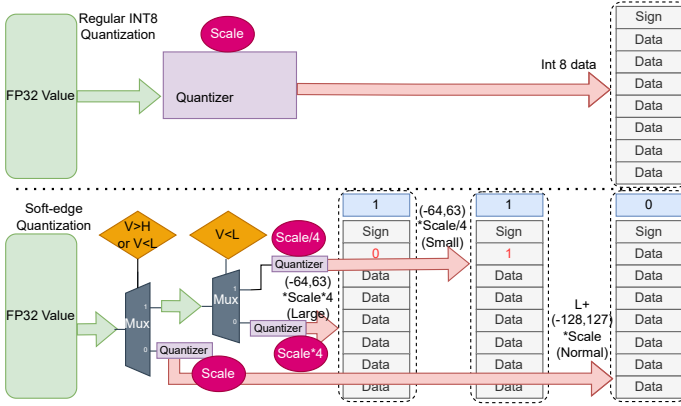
Regular INT8 Quantization

Scale

FP32 Value

Quantizer

Int 8 data

| Sign |
|---|
| Data |
| Data |
| Data |
| Data |
| Data |
| Data |
| Data |

Soft-edge Quantization

V>H or V<L

V<L

Scale/4

FP32 Value

Mux

1

0

Mux

1

0

Quantizer

(-64,63) *Scale*4 (Large)

Quantizer

Scale*4

Quantizer

Scale

| 1 |
|---|
| Sign |
| 0 |
| Data |
| Data |
| Data |
| Data |
| Data |
| Data |

(-64,63) *Scale/4 (Small)

| 1 |
|---|
| Sign |
| 1 |
| Data |
| Data |
| Data |
| Data |
| Data |
| Data |

L+ (-128,127) *Scale (Normal)

| 0 |
|---|
| Sign |
| Data |
| Data |
| Data |
| Data |
| Data |
| Data |
| Data |